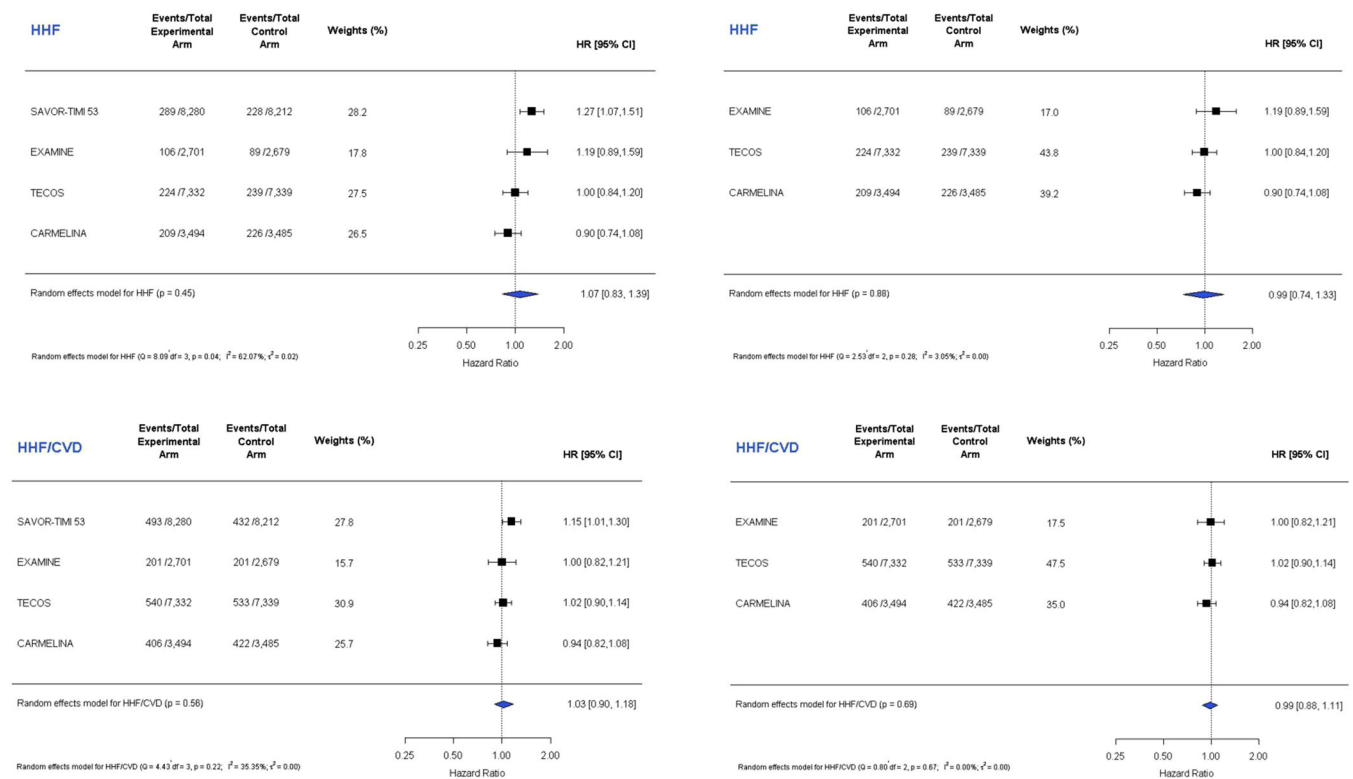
HHF

| | Events/Total Experimental Arm | Events/Total Control Arm | Weights (%) | HR [95% CI] |
|---|---|---|---|---|
| SAVOR-TIMI 53 | 289 /8,280 | 228 /8,212 | 28.2 | 1.27 [1.07,1.51] |
| EXAMINE | 106 /2,701 | 89 /2,679 | 17.8 | 1.19 [0.89,1.59] |
| TECOS | 224 /7,332 | 239 /7,339 | 27.5 | 1.00 [0.84,1.20] |
| CARMELINA | 209 /3,494 | 226 /3,485 | 26.5 | 0.90 [0.74,1.08] |

Random effects model for HHF (p = 0.45) 1.07 [0.83, 1.39]

0.25 0.50 1.00 2.00
Hazard Ratio

Random effects model for HHF (Q = 8.09 df = 3, p = 0.04; $I^2$ = 62.07%; $\tau^2$ = 0.02)

HHF

| | Events/Total Experimental Arm | Events/Total Control Arm | Weights (%) | HR [95% CI] |
|---|---|---|---|---|
| EXAMINE | 106 /2,701 | 89 /2,679 | 17.0 | 1.19 [0.89,1.59] |
| TECOS | 224 /7,332 | 239 /7,339 | 43.8 | 1.00 [0.84,1.20] |
| CARMELINA | 209 /3,494 | 226 /3,485 | 39.2 | 0.90 [0.74,1.08] |

Random effects model for HHF (p = 0.88) 0.99 [0.74, 1.33]

0.25 0.50 1.00 2.00
Hazard Ratio

Random effects model for HHF (Q = 2.53 df = 2, p = 0.28; $I^2$ = 3.05%; $\tau^2$ = 0.00)

HHF/CVD

| | Events/Total Experimental Arm | Events/Total Control Arm | Weights (%) | HR [95% CI] |
|---|---|---|---|---|
| SAVOR-TIMI 53 | 493 /8,280 | 432 /8,212 | 27.8 | 1.15 [1.01,1.30] |
| EXAMINE | 201 /2,701 | 201 /2,679 | 15.7 | 1.00 [0.82,1.21] |
| TECOS | 540 /7,332 | 533 /7,339 | 30.9 | 1.02 [0.90,1.14] |
| CARMELINA | 406 /3,494 | 422 /3,485 | 25.7 | 0.94 [0.82,1.08] |

Random effects model for HHF/CVD (p = 0.56) 1.03 [0.90, 1.18]

0.25 0.50 1.00 2.00
Hazard Ratio

Random effects model for HHF/CVD (Q = 4.43 df = 3, p = 0.22; $I^2$ = 35.35%; $\tau^2$ = 0.00)

HHF/CVD

| | Events/Total Experimental Arm | Events/Total Control Arm | Weights (%) | HR [95% CI] |
|---|---|---|---|---|
| EXAMINE | 201 /2,701 | 201 /2,679 | 17.5 | 1.00 [0.82,1.21] |
| TECOS | 540 /7,332 | 533 /7,339 | 47.5 | 1.02 [0.90,1.14] |
| CARMELINA | 406 /3,494 | 422 /3,485 | 35.0 | 0.94 [0.82,1.08] |

Random effects model for HHF/CVD (p = 0.69) 0.99 [0.88, 1.11]

0.25 0.50 1.00 2.00
Hazard Ratio

Random effects model for HHF/CVD (Q = 0.80 df = 2, p = 0.67; $I^2$ = 0.00%; $\tau^2$ = 0.00)